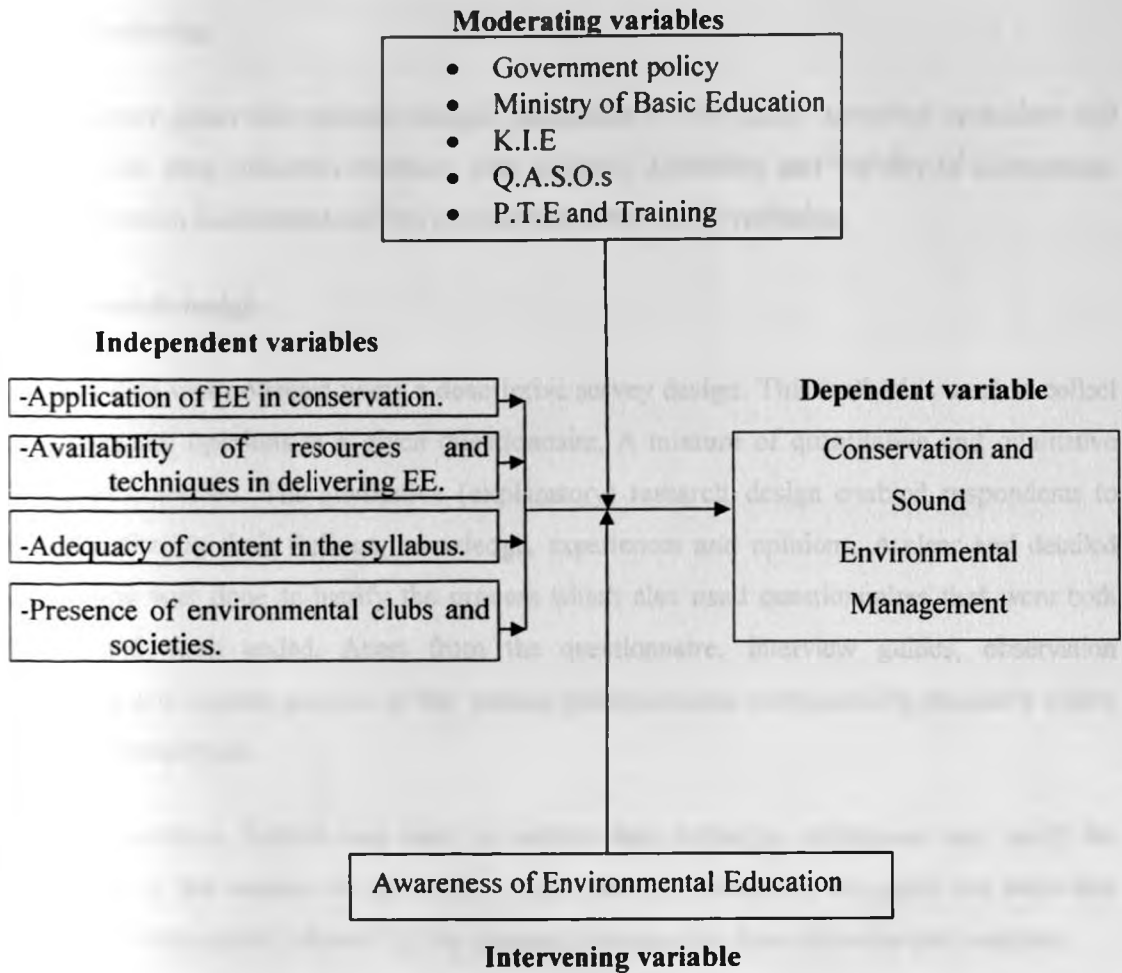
Moderating variables

- Government policy
- Ministry of Basic Education
- K.I.E
- Q.A.S.O.s
- P.T.E and Training

Independent variables

-Application of EE in conservation.

-Availability of resources and techniques in delivering EE.

-Adequacy of content in the syllabus.

-Presence of environmental clubs and societies.

Dependent variable

Conservation and Sound Environmental Management

Awareness of Environmental Education

Intervening variable